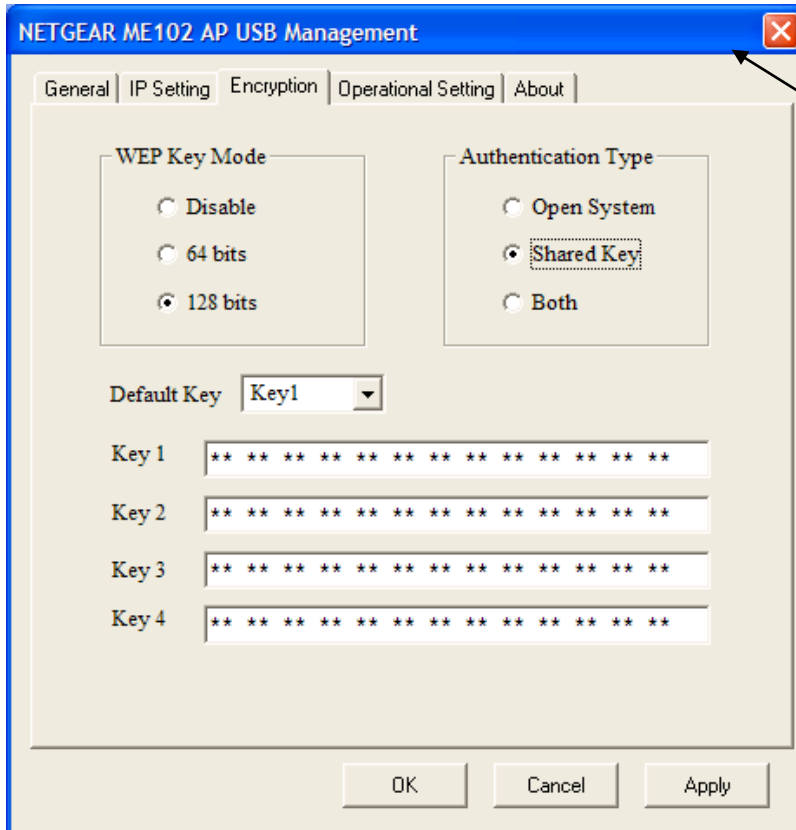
NETGEAR ME102 AP USB Management

General | IP Setting | Encryption | Operational Setting | About

WEP Key Mode
Disable
64 bits
128 bits

Authentication Type
Open System
Shared Key
Both

Default Key Key1

Key 1 ** ** ** ** ** ** ** ** ** ** ** ** **

Key 2 ** ** ** ** ** ** ** ** ** ** ** ** **

Key 3 ** ** ** ** ** ** ** ** ** ** ** ** **

Key 4 ** ** ** ** ** ** ** ** ** ** ** ** **

OK Cancel Apply